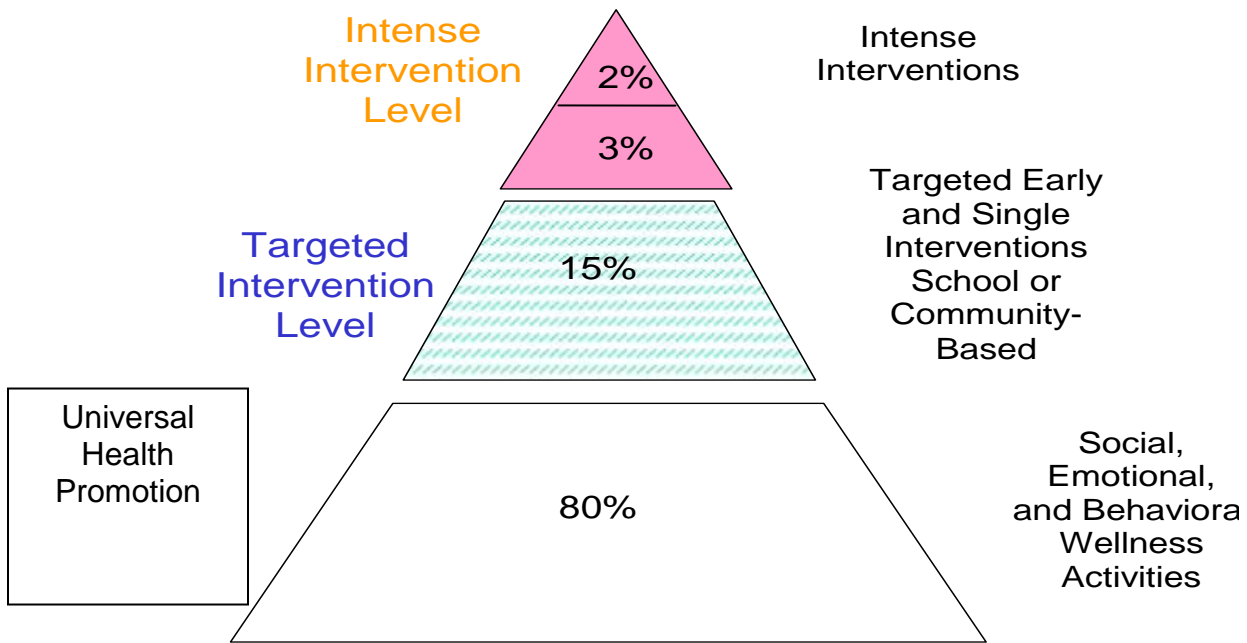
Intense Intervention Level

2%

3%

Intense Interventions

Targeted Intervention Level

15%

Targeted Early and Single Interventions School or Community-Based

Universal Health Promotion

80%

Social, Emotional, and Behaviora Wellness Activities